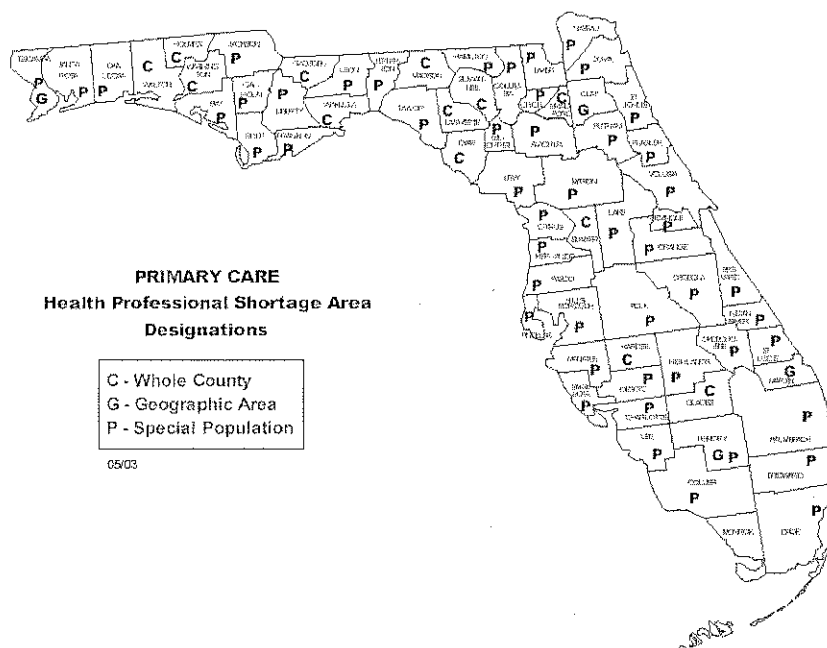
PRIMARY CARE
Health Professional Shortage Area
Designations

C - Whole County
G - Geographic Area
P - Special Population

05/03

ESCAMBIA
P
G
SANTA ROSA
P
OKALOOSA
P
WALTON
C
HOLMES
C
WASHINGTON
C
JACKSON
P
BAY
P
CALHOUN
P
GULF
P
FRANKLIN
P
LIBERTY
P
GADSDEN
C
LEON
P
WAKULLA
C
JEFFERSON
P
MADISON
C
TAYLOR
P
HAMILTON
P
SUWANNEE
C
LAFAYETTE
C
COLUMBIA
P
DIXIE
C
GILCHRIST
P
ALACHUA
P
UNION
P
BRADFORD
C
BAKER
P
NASSAU
P
DUVAL
P
CLAY
P
ST JOHNS
P
PUTNAM
P
FLAGLER
P
LEVY
P
MARION
P
VOLUSIA
P
CITRUS
P
SUMTER
C
LAKE
P
SEMINOLE
P
ORANGE
P
HERNANDO
P
PASCO
P
OSCEOLA
P
BREVARD
P
HILLSBOROUGH
P
PINELLAS
P
POLK
P
INDIAN RIVER
P
OKEECHOBEE
P
ST LUCIE
P
MANATEE
P
HARDEE
C
HIGHLANDS
P
SARASOTA
P
DESOTO
P
MARTIN
G
CHARLOTTE
P
GLADES
C
LEE
P
HENDRY
G P
PALM BEACH
P
COLLIER
P
BROWARD
MONROE
DADE
P